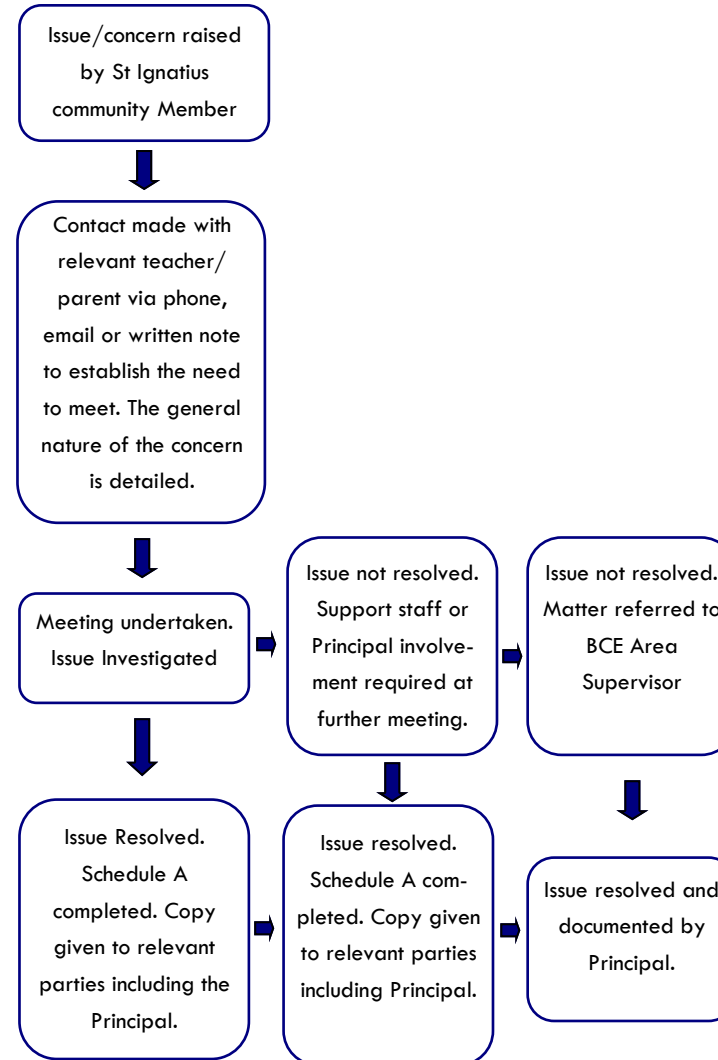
Issue/concern raised by St Ignatius community Member

Contact made with relevant teacher/ parent via phone, email or written note to establish the need to meet. The general nature of the concern is detailed.

Meeting undertaken. Issue Investigated

Issue not resolved. Support staff or Principal involvement required at further meeting.

Issue not resolved. Matter referred to BCE Area Supervisor

Issue Resolved. Schedule A completed. Copy given to relevant parties including the Principal.

Issue resolved. Schedule A completed. Copy given to relevant parties including Principal.

Issue resolved and documented by Principal.